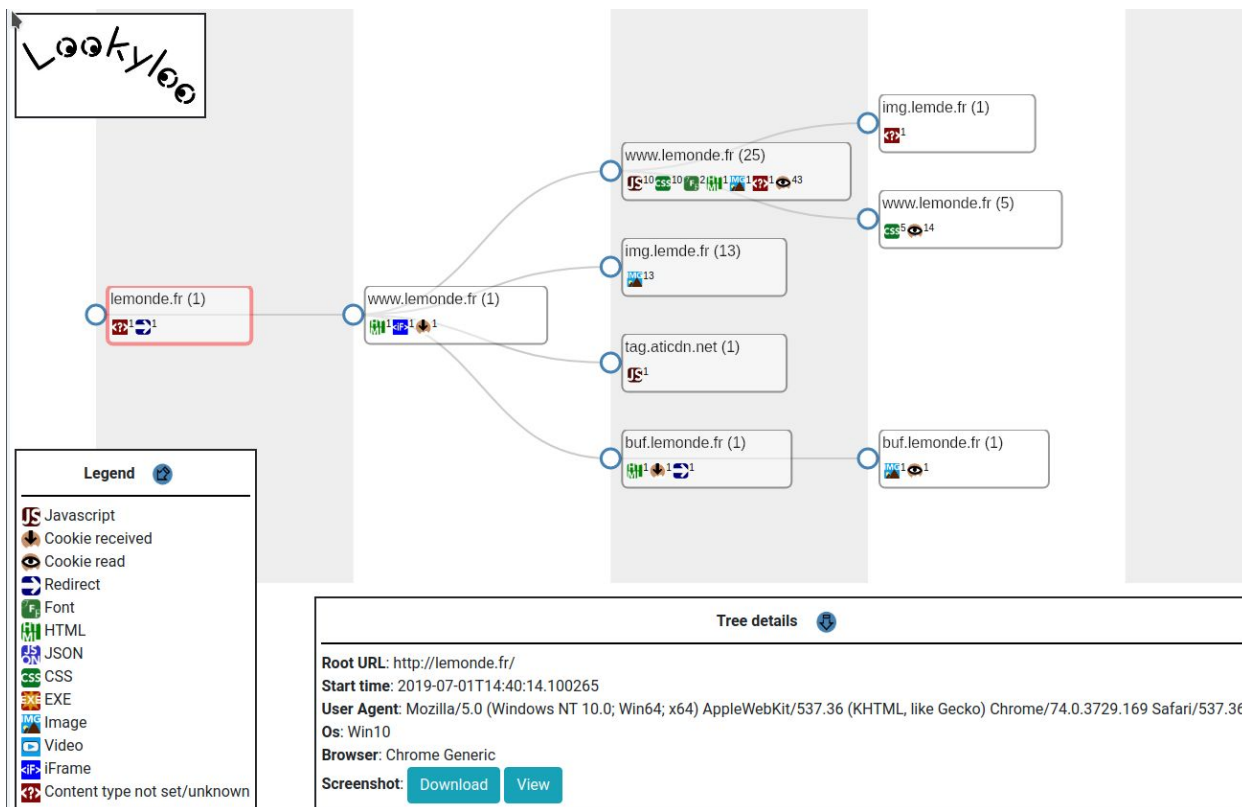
Lookyloo

lemonde.fr (1)
1 1

www.lemonde.fr (1)
1 1 1

www.lemonde.fr (25)
10 10 2 1 1 1 43

img.lemde.fr (13)
13

tag.aticdn.net (1)
1

buf.lemonde.fr (1)
1 1 1

img.lemde.fr (1)
1

www.lemonde.fr (5)
5 14

buf.lemonde.fr (1)
1 1

Legend
Javascript
Cookie received
Cookie read
Redirect
Font
HTML
JSON
CSS
EXE
Image
Video
iFrame
Content type not set/unknown

Tree details
Root URL: http://lemonde.fr/
Start time: 2019-07-01T14:40:14.100265
User Agent: Mozilla/5.0 (Windows NT 10.0; Win64; x64) AppleWebKit/537.36 (KHTML, like Gecko) Chrome/74.0.3729.169 Safari/537.36
Os: Win10
Browser: Chrome Generic
Screenshot: Download View